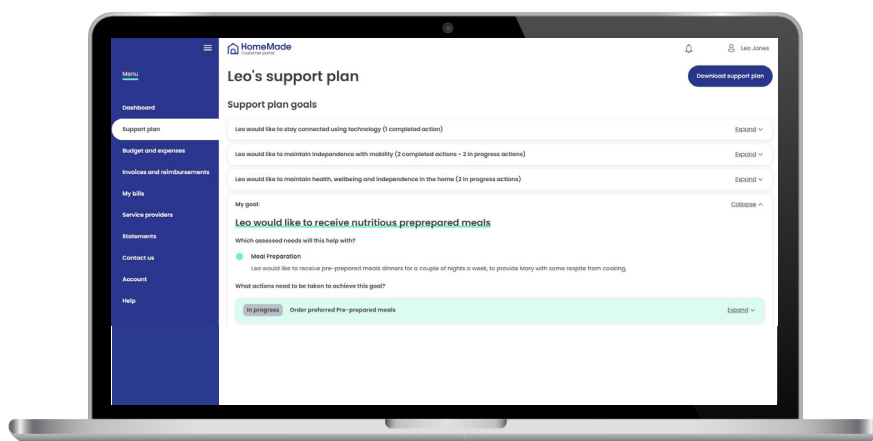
HomeMade
Customer portal

Leo Jones

Menu

Dashboard
Support plan
Budget and expenses
Invoices and reimbursements
My bills
Service providers
Statements
Contact us
Account
Help

Leo's support plan

Download support plan

Support plan goals

Leo would like to stay connected using technology (1 completed action)
Expand

Leo would like to maintain independence with mobility (2 completed actions - 2 in progress actions)
Expand

Leo would like to maintain health, wellbeing and independence in the home (2 in progress actions)
Expand

My goal:
Collapse

Leo would like to receive nutritious preprepared meals

Which assessed needs will this help with?

Meal Preparation
Leo would like to receive pre-prepared meals dinners for a couple of nights a week, to provide Mary with some respite from cooking.

What actions need to be taken to achieve this goal?

In progress
Order preferred Pre-prepared meals
Expand